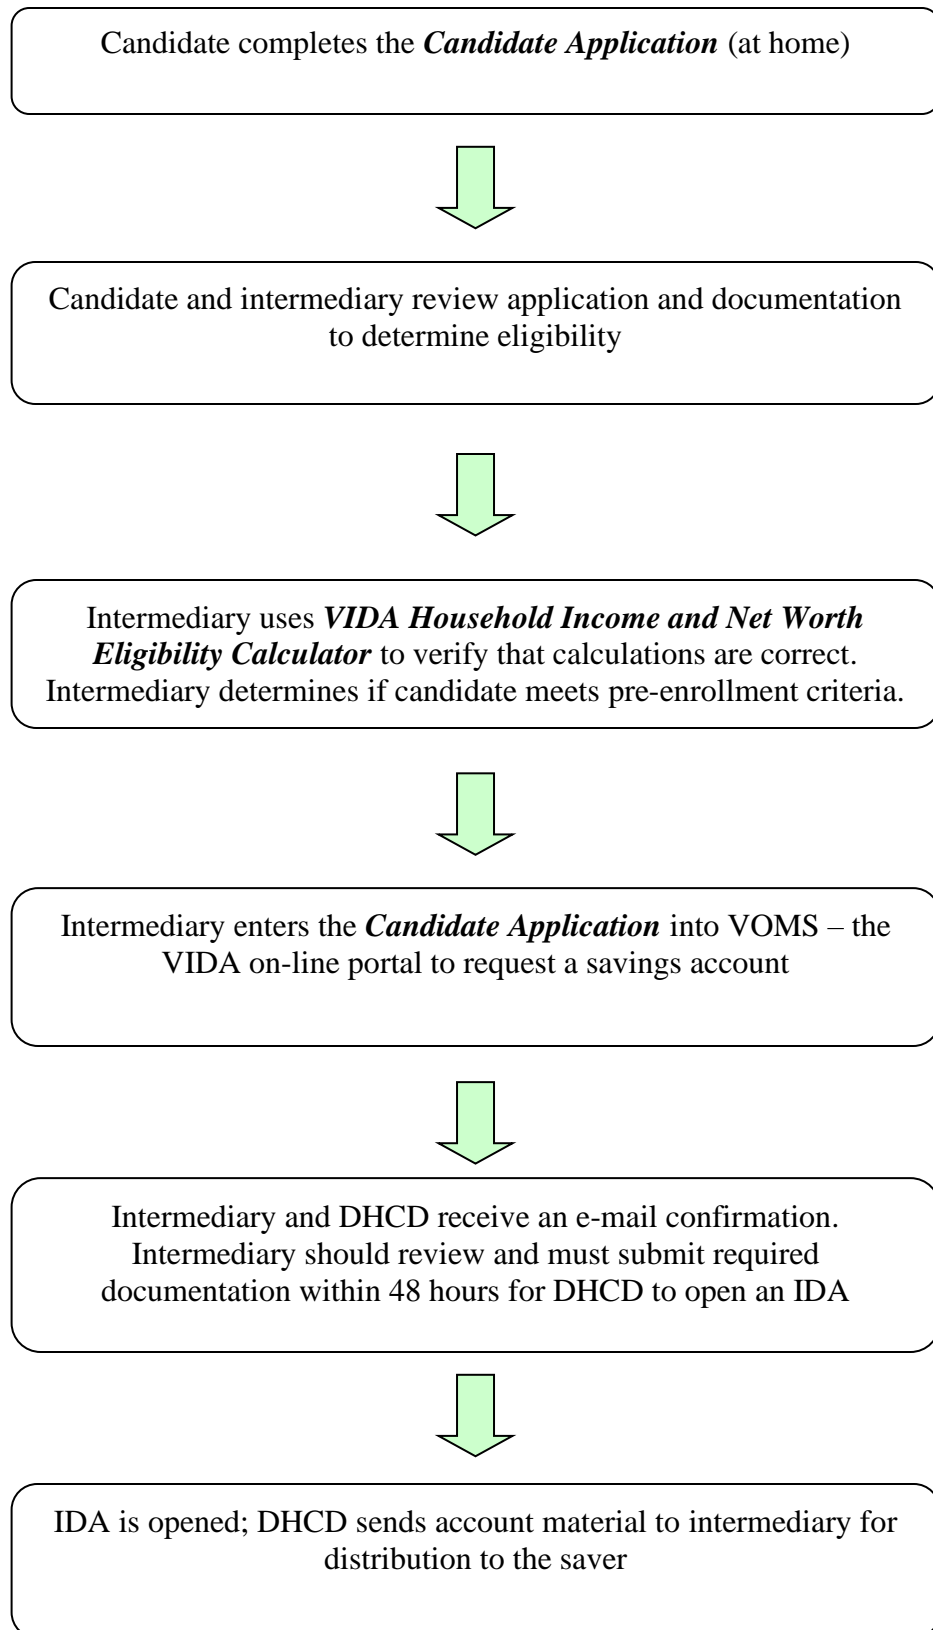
Candidate completes the ***Candidate Application*** (at home)

Candidate and intermediary review application and documentation to determine eligibility

Intermediary uses ***VIDA Household Income and Net Worth Eligibility Calculator*** to verify that calculations are correct. Intermediary determines if candidate meets pre-enrollment criteria.

Intermediary enters the ***Candidate Application*** into VOMS – the VIDA on-line portal to request a savings account

Intermediary and DHCD receive an e-mail confirmation. Intermediary should review and must submit required documentation within 48 hours for DHCD to open an IDA

IDA is opened; DHCD sends account material to intermediary for distribution to the saver